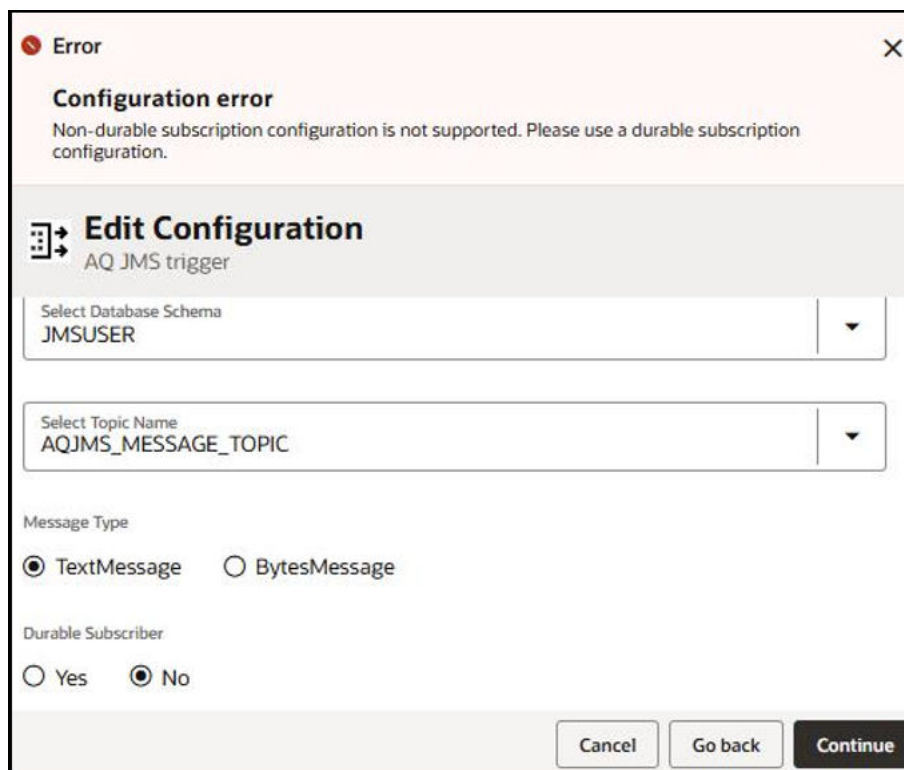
Error

Configuration error

Non-durable subscription configuration is not supported. Please use a durable subscription configuration.

Edit Configuration

AQ JMS trigger

Select Database Schema
JMSUSER

Select Topic Name
AQJMS_MESSAGE_TOPIC

Message Type

TextMessage BytesMessage

Durable Subscriber

Yes No

Cancel Go back Continue